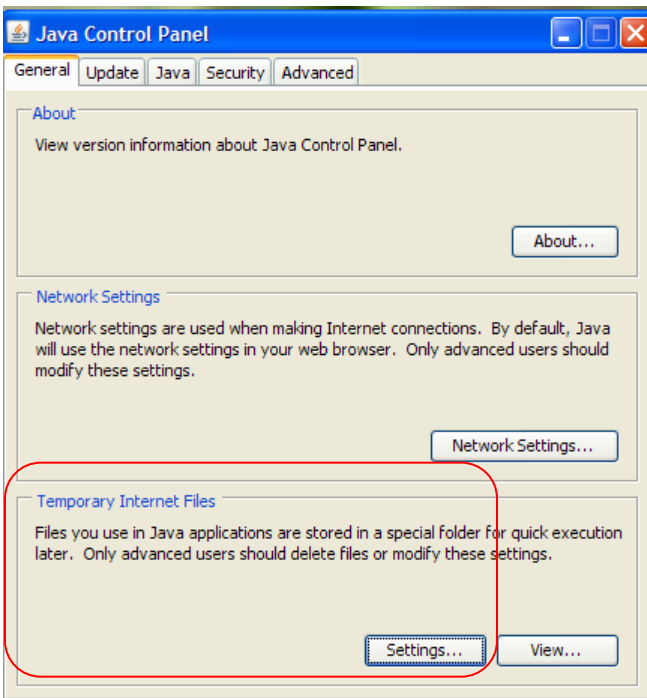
Java Control Panel

General | Update | Java | Security | Advanced

About

View version information about Java Control Panel.

About...

Network Settings

Network settings are used when making Internet connections. By default, Java will use the network settings in your web browser. Only advanced users should modify these settings.

Network Settings...

Temporary Internet Files

Files you use in Java applications are stored in a special folder for quick execution later. Only advanced users should delete files or modify these settings.

Settings...

View...